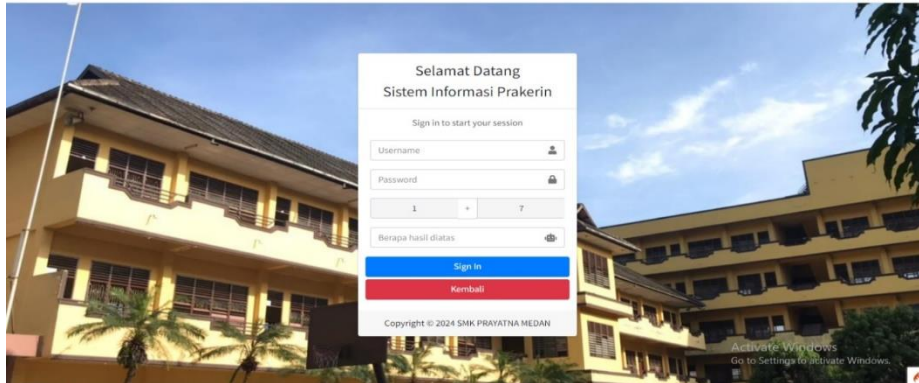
Selamat Datang
Sistem Informasi Prakerin

Sign in to start your session

Username

Password

1 + 7

Berapa hasil diatas

Sign In

Kembali

Copyright © 2024 SMK PRAYATNA MEDAN

Activate Windows
Go to Settings to activate Windows.